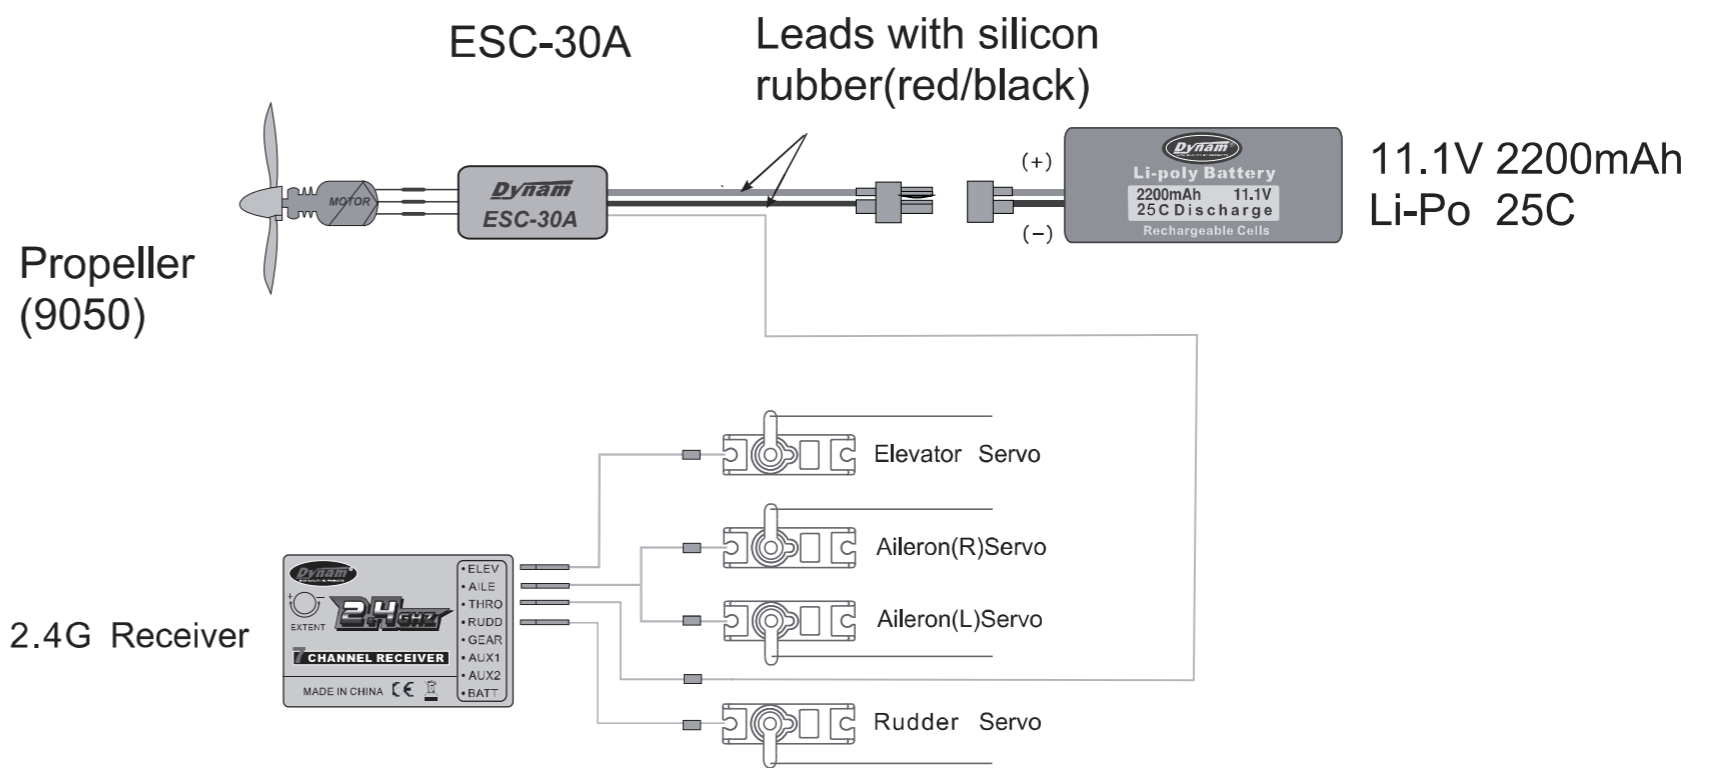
ESC-30A

Leads with silicon rubber(red/black)

MOTOR

Dynam
ESC-30A

(+)
(−)

Dynam
Li-poly Battery
2200mAh 11.1V
25C Discharge
Rechargeable Cells

11.1V 2200mAh
Li-Po 25C

Propeller
(9050)

Elevator Servo

Aileron(R)Servo

Aileron(L)Servo

Rudder Servo

2.4G Receiver

Dynam
EXTENT
2.4GHZ
7 CHANNEL RECEIVER
MADE IN CHINA CE

•ELEV
•AILE
•THRO
•RUDD
•GEAR
•AUX1
•AUX2
•BATT